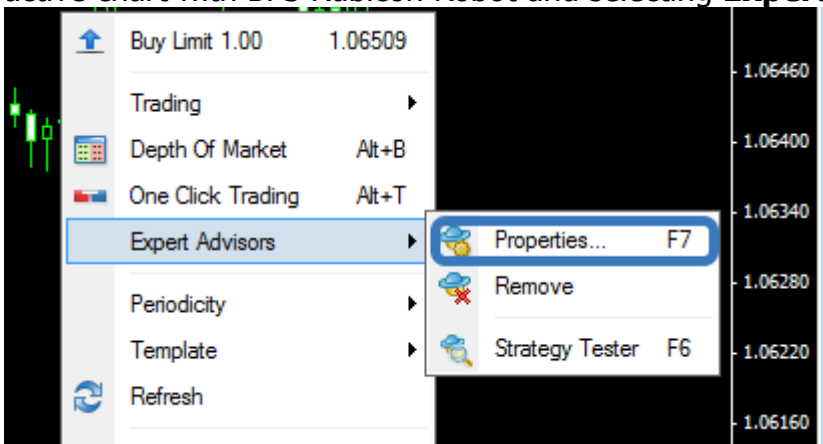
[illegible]

Buy Limit 1.00 1.06509

Trading

Depth Of Market Alt+B

One Click Trading Alt+T

Expert Advisors

Periodicity

Template

Refresh

Properties... F7

Remove

Strategy Tester F6

1.06460

1.06400

1.06340

1.06280

1.06220

1.06160